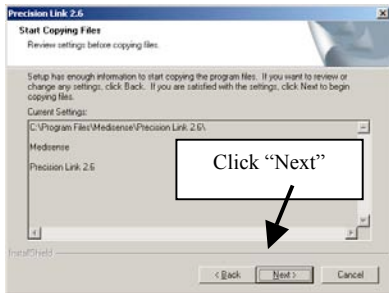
Precision Link 2.6

Start Copying Files

Review settings before copying files.

Setup has enough information to start copying the program files. If you want to review or change any settings, click Back. If you are satisfied with the settings, click Next to begin copying files.

Current Settings:

C:\Program Files\Medisense\Precision Link 2.6\

Medisense

Precision Link 2.6

Click "Next"

InstallShield

< Back

Next >

Cancel